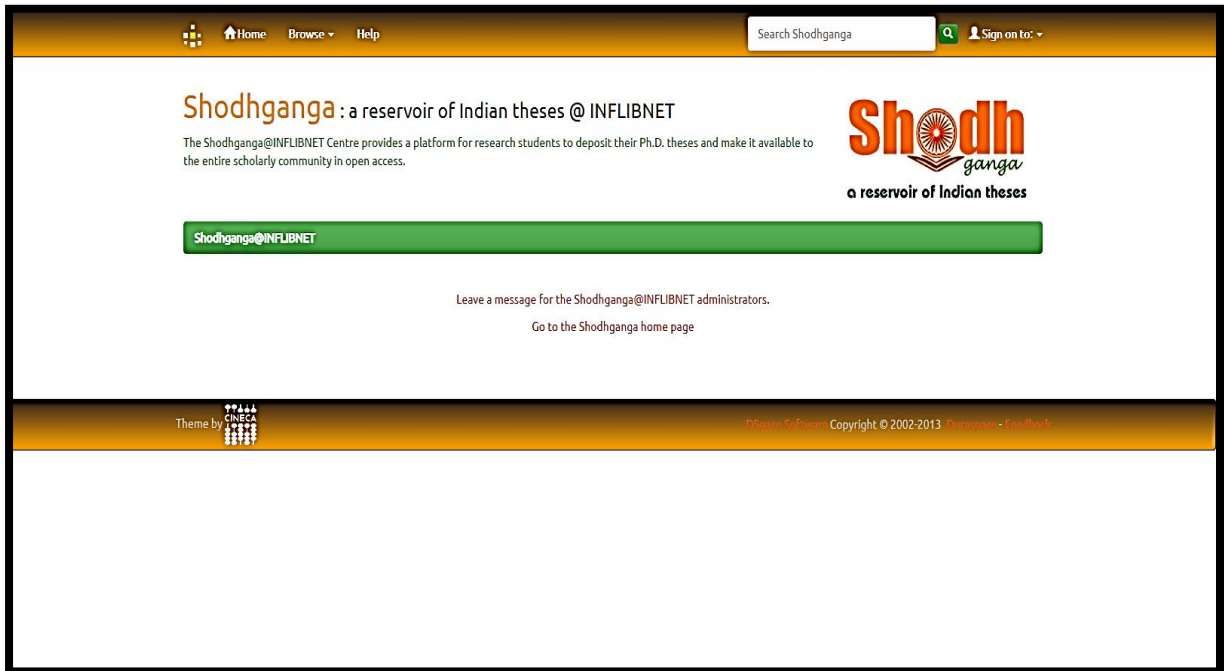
Home Browse Help Search Shodhganga Sign on to:

Shodhganga : a reservoir of Indian theses @ INFLIBNET

The Shodhganga@INFLIBNET Centre provides a platform for research students to deposit their Ph.D. theses and make it available to the entire scholarly community in open access.

Shodh ganga
a reservoir of Indian theses

Shodhganga@INFLIBNET

Leave a message for the Shodhganga@INFLIBNET administrators.

Go to the Shodhganga home page

Theme by CINECA

DSpace Software Copyright © 2002-2013 Duraspace - Feedback